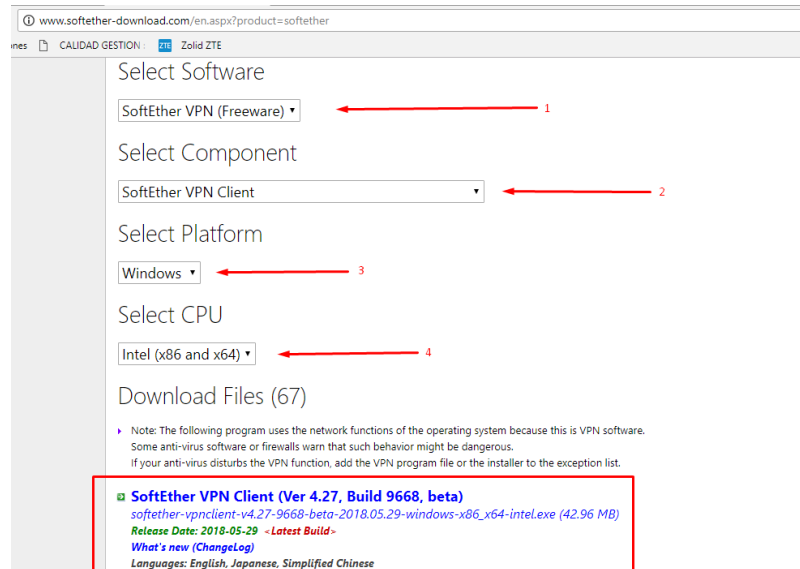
www.softether-download.com/en.aspx?product=softether

ones CALIDAD GESTION : ZTE Zolid ZTE

Select Software

SoftEther VPN (Freeware)

1

Select Component

SoftEther VPN Client

2

Select Platform

Windows

3

Select CPU

Intel (x86 and x64)

4

Download Files (67)

Note: The following program uses the network functions of the operating system because this is VPN software. Some anti-virus software or firewalls warn that such behavior might be dangerous. If your anti-virus disturbs the VPN function, add the VPN program file or the installer to the exception list.

SoftEther VPN Client (Ver 4.27, Build 9668, beta)

softether-vpnclient-v4.27-9668-beta-2018.05.29-windows-x86_x64-intel.exe (42.96 MB)

Release Date: 2018-05-29 <Latest Build>

What's new (ChangeLog)

Languages: English, Japanese, Simplified Chinese